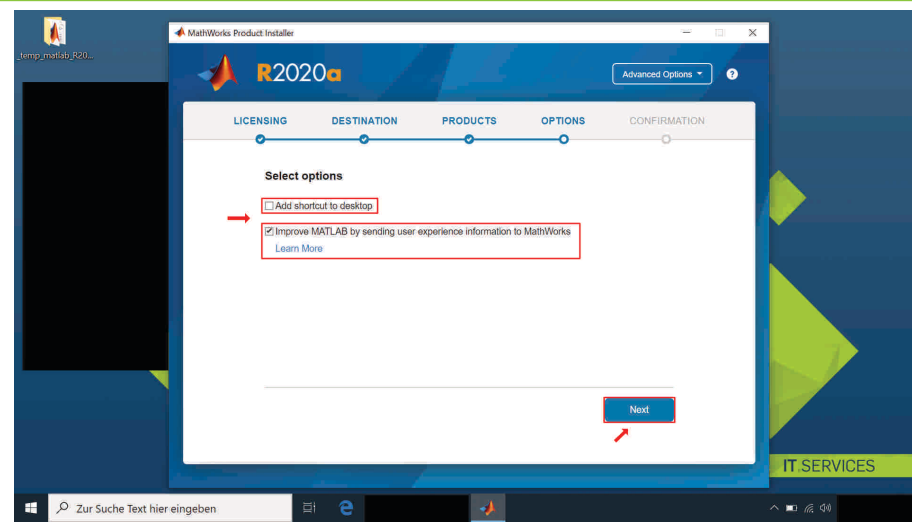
_temp_matlab_R20...

MathWorks Product Installer

R2020a

Advanced Options ▾

?

LICENSING DESTINATION PRODUCTS OPTIONS CONFIRMATION

Select options

Add shortcut to desktop

Improve MATLAB by sending user experience information to MathWorks
Learn More

Next

IT SERVICES

Zur Suche Text hier eingeben